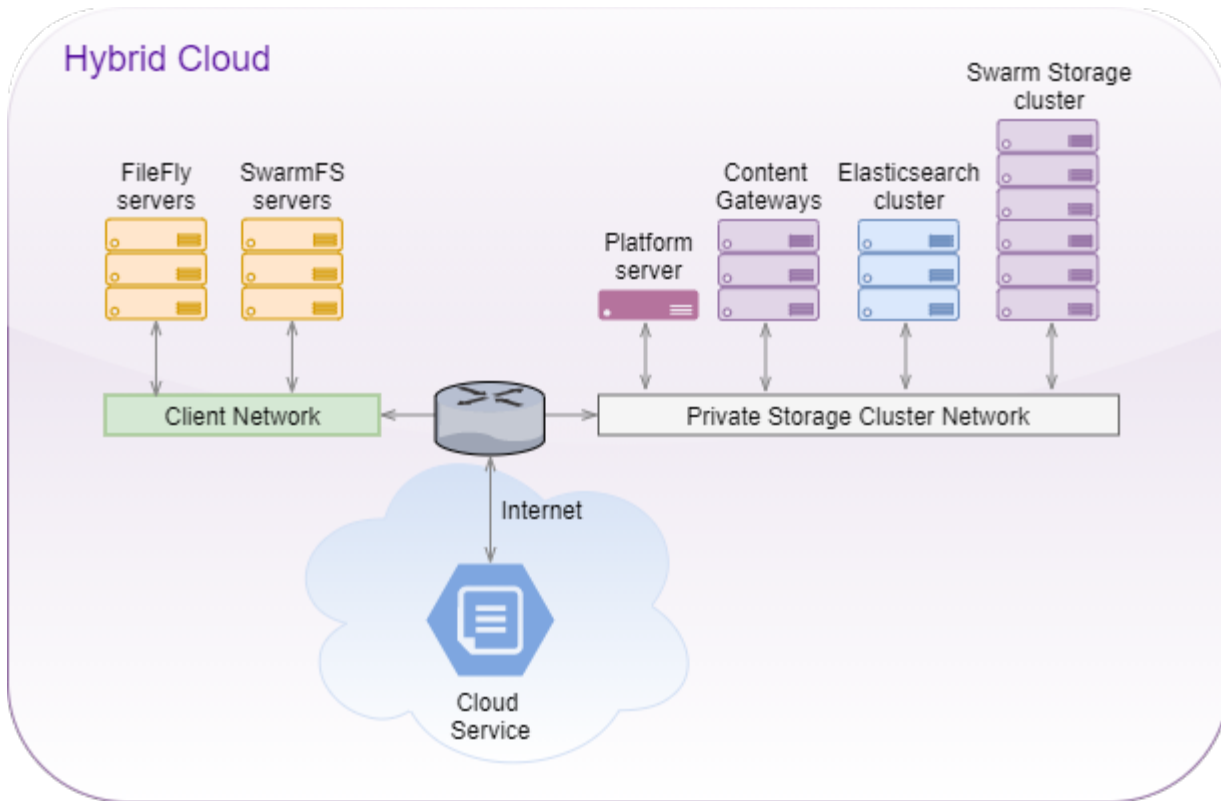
Hybrid Cloud

Swarm Storage cluster

FileFly servers

SwarmFS servers

Content Gateways

Elasticsearch cluster

Platform server

Client Network

Private Storage Cluster Network

Internet

Cloud Service